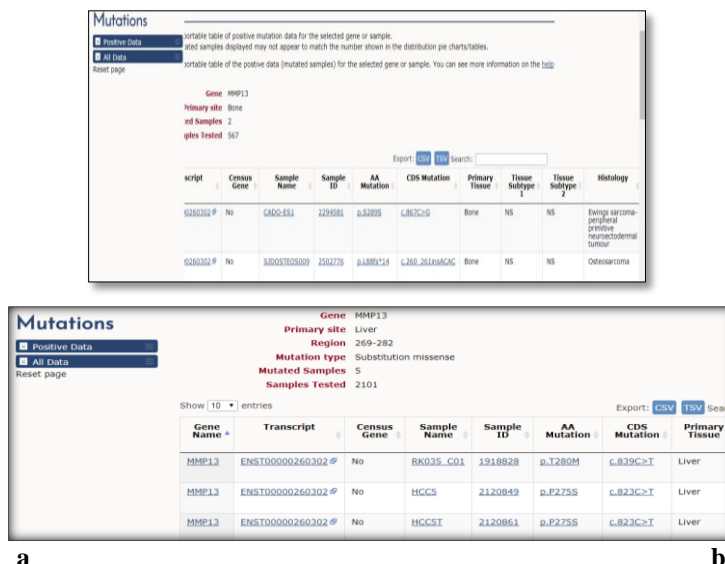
Mutations

Positive Data

All Data

Reset page

ortable table of positive mutation data for the selected gene or sample.
ated samples displayed may not appear to match the number shown in the distribution pie charts/tables.

ortable table of the positive data (mutated samples) for the selected gene or sample. You can see more information on the help

Gene MMP13
Primary site Bone
ted Samples 2
ples Tested 567

Export: CSV TSV Search:

| script | Census Gene | Sample Name | Sample ID | AA Mutation | CDS Mutation | Primary Tissue | Tissue Subtype 1 | Tissue Subtype 2 | Histology |
|---|---|---|---|---|---|---|---|---|---|
| 0260302 | No | CADO-ES1 | 2294581 | p.G289S | c.867C>G | Bone | NS | NS | Ewings sarcoma-peripheral primitive neuroectodermal tumour |
| 0260302 | No | SJOSTEOS009 | 2502776 | p.L88fs*14 | c.260_261insACAC | Bone | NS | NS | Osteosarcoma |

Mutations

Positive Data

All Data

Reset page

Gene MMP13
Primary site Liver
Region 269-282
Mutation type Substitution missense
Mutated Samples 5
Samples Tested 2101

Show 10 entries

Export: CSV TSV Sea

| Gene Name | Transcript | Census Gene | Sample Name | Sample ID | AA Mutation | CDS Mutation | Primary Tissue |
|---|---|---|---|---|---|---|---|
| MMP13 | ENST00000260302 | No | RK035_C01 | 1918828 | p.T280M | c.839C>T | Liver |
| MMP13 | ENST00000260302 | No | HCC5 | 2120849 | p.P275S | c.823C>T | Liver |
| MMP13 | ENST00000260302 | No | HCC5T | 2120861 | p.P275S | c.823C>T | Liver |

a

b